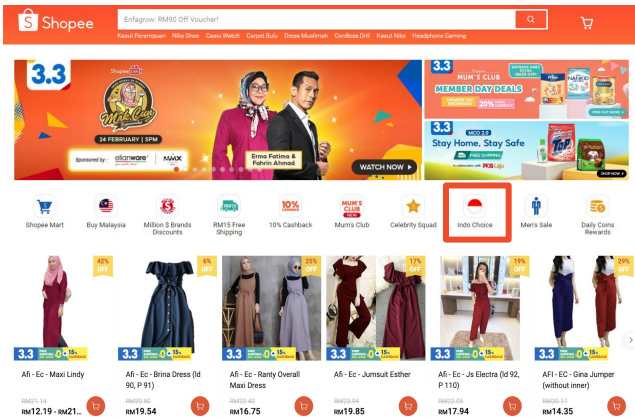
Shopee

Enfagrow: RM90 Off Voucher!

Kasut Perempuan Nike Shoe Casio Watch Carpet Bulu Dress Muslimah Cordless Drill Kasut Nike Headphone Gaming

3.3

Shopee Live

Mak Cun

24 FEBRUARY | 5PM

Sponsored by: elianware MAXX

Erma Fatima & Fahrin Ahmad

WATCH NOW

3.3 MUM'S CLUB MEMBER DAY DEALS

3.3 MCO 2.0 Stay Home, Stay Safe

SHOP NOW

Shopee Mart

Buy Malaysia

Million $ Brands Discounts

RM15 Free Shipping

10% Cashback

Mum's Club

Celebrity Squad

Indo Choice

Men's Sale

Daily Coins Rewards

42% OFF

6% OFF

25% OFF

17% OFF

19% OFF

29% OFF

Afi - Ec - Maxi Lindy

RM21.14

RM12.19 - RM21...

Afi - Ec - Brina Dress (ld 90, P 91)

RM20.80

RM19.54

Afi - Ec - Ranty Overall Maxi Dress

RM22.40

RM16.75

Afi - Ec - Jumsuit Esther

RM23.94

RM19.85

Afi - Ec - Js Electra (ld 92, P 110)

RM22.05

RM17.94

Afi - EC - Gina Jumper (without inner)

RM20.17

RM14.35